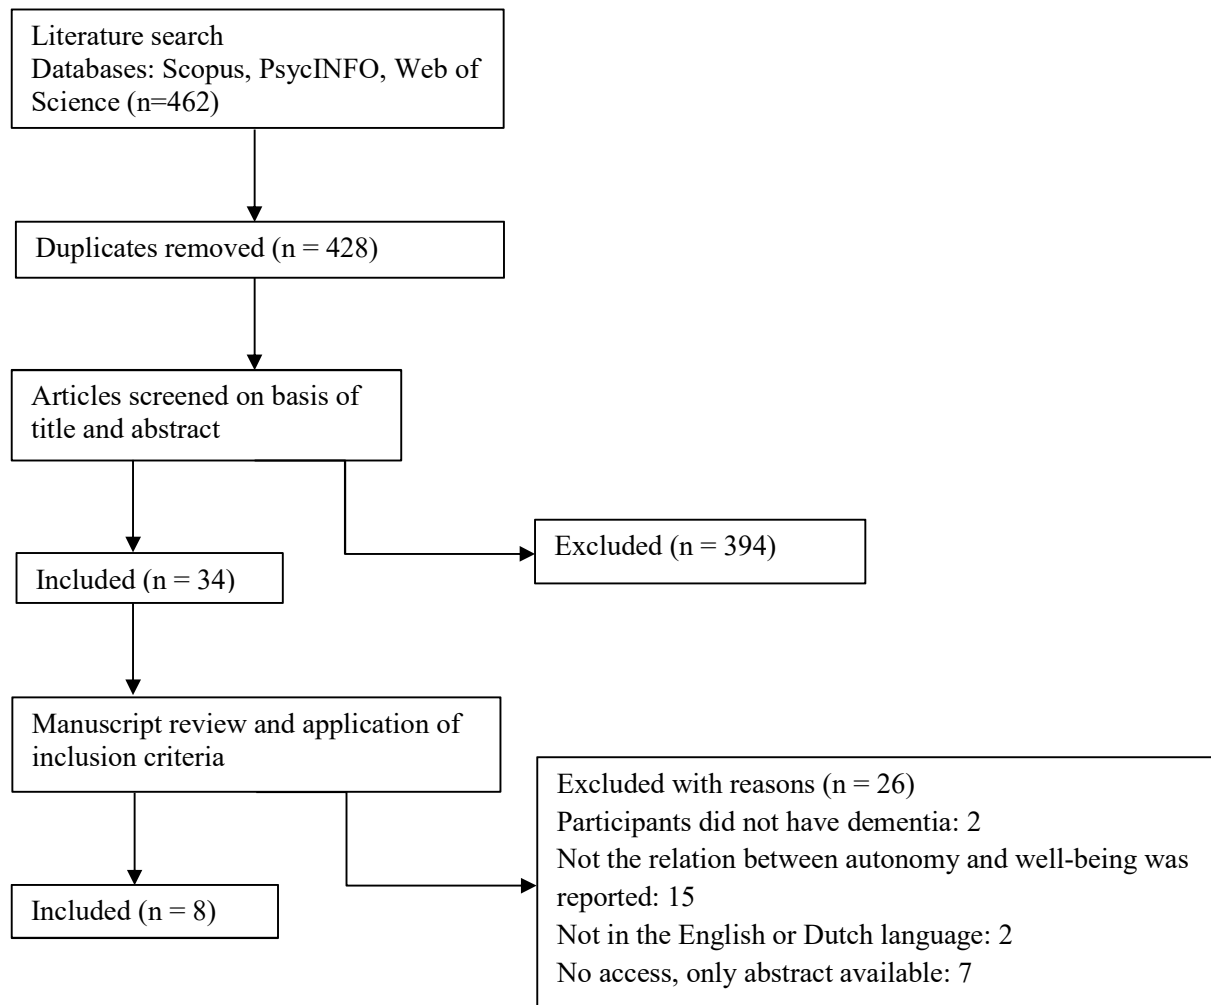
Literature search
Databases: Scopus, PsycINFO, Web of Science (n=462)

Duplicates removed (n = 428)

Articles screened on basis of title and abstract

Excluded (n = 394)

Included (n = 34)

Manuscript review and application of inclusion criteria

Excluded with reasons (n = 26)
Participants did not have dementia: 2
Not the relation between autonomy and well-being was reported: 15
Not in the English or Dutch language: 2
No access, only abstract available: 7

Included (n = 8)